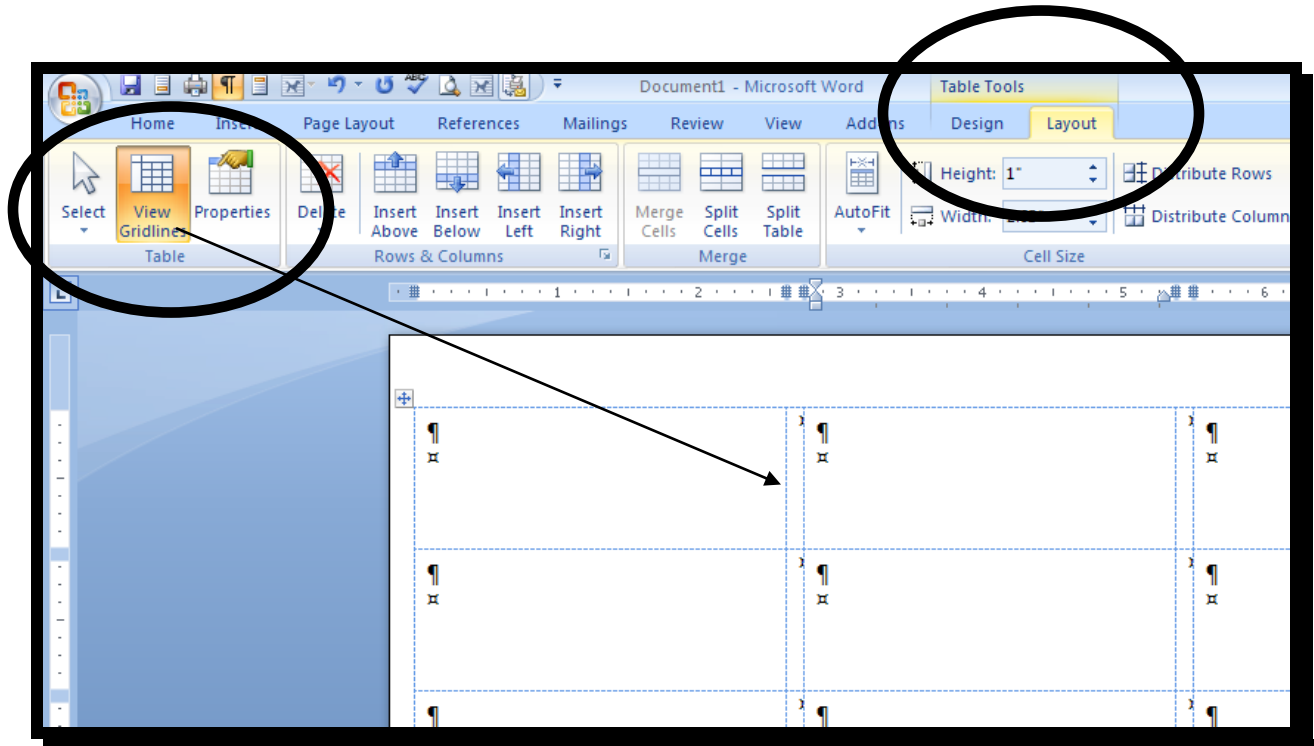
Document1 - Microsoft Word

Table Tools

Home Inse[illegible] Page Layout References Mailings Review View Add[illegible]ns Design Layout

Select View Gridlines Properties
Table

Del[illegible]te Insert Above Insert Below Insert Left Insert Right
Rows & Columns

Merge Cells Split Cells Split Table
Merge

AutoFit Height: 1" Width: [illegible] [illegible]tribute Rows Distribute Column
Cell Size

1 2 3 4 5 6

¶
¤

¶
¤

¶
¤

¶
¤

¶
¤

¶
¤

¶

¶

¶